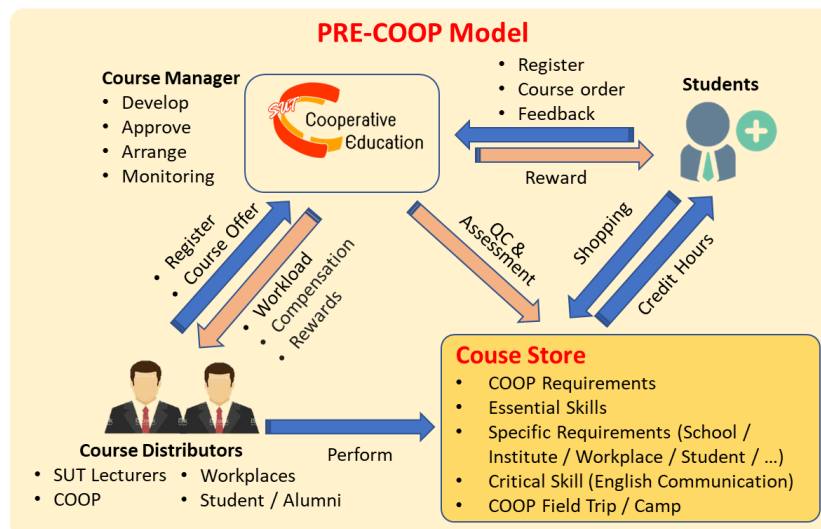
PRE-COOP Model

Course Manager
• Develop
• Approve
• Arrange
• Monitoring

SUT Cooperative Education

• Register
• Course order
• Feedback

Students

Reward

• Register
• Course Offer

• Workload
• Compensation
• Rewards

QC & Assessment

Shopping

Credit Hours

Couse Store
• COOP Requirements
• Essential Skills
• Specific Requirements (School / Institute / Workplace / Student / …)
• Critical Skill (English Communication)
• COOP Field Trip / Camp

Perform

Course Distributors
• SUT Lecturers
• COOP
• Workplaces
• Student / Alumni